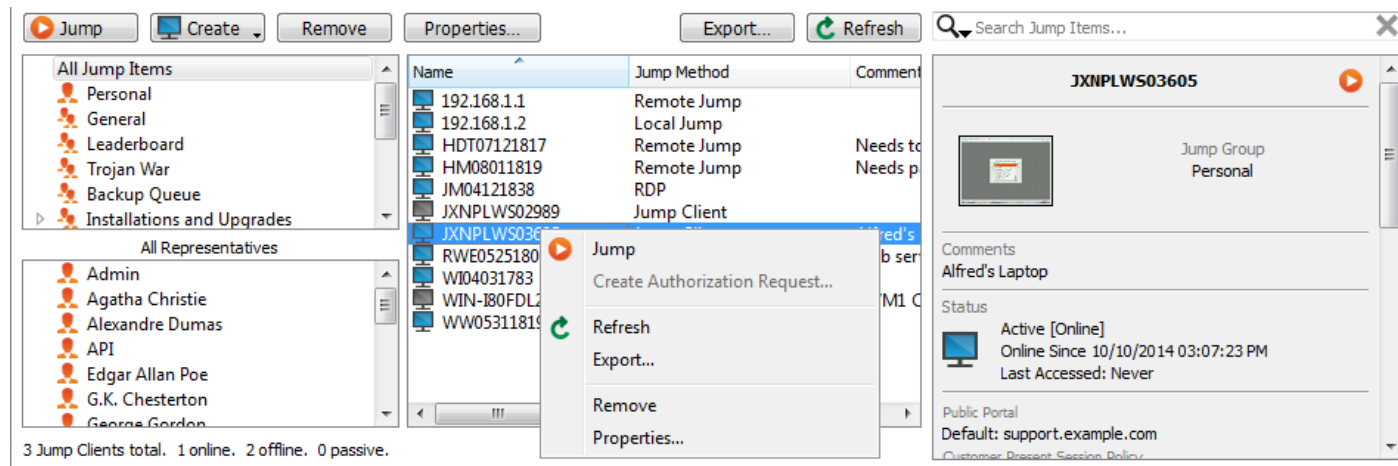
Jump | Create | Remove | Properties... | Export... | Refresh | Search Jump Items...

All Jump Items
Personal
General
Leaderboard
Trojan War
Backup Queue
Installations and Upgrades

All Representatives

Admin
Agatha Christie
Alexandre Dumas
API
Edgar Allan Poe
G.K. Chesterton
George Gordon

| Name | Jump Method | Comment |
|---|---|---|
| 192.168.1.1 | Remote Jump | |
| 192.168.1.2 | Local Jump | |
| HDT07121817 | Remote Jump | Needs to |
| HM08011819 | Remote Jump | Needs p |
| JM04121838 | RDP | |
| JXNPLWS02989 | Jump Client | |
| JXNPLWS036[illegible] | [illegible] | Alfred's |
| RWE0525180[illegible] | | b serv |
| WI04031783 | | |
| WIN-I80FDL2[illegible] | | M1 C |
| WW0531181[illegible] | | |

Jump
Create Authorization Request...
Refresh
Export...
Remove
Properties...

3 Jump Clients total. 1 online. 2 offline. 0 passive.

JXNPLWS03605

Jump Group
Personal

Comments
Alfred's Laptop

Status
Active [Online]
Online Since 10/10/2014 03:07:23 PM
Last Accessed: Never

Public Portal
Default: support.example.com
Customer Present Session Policy